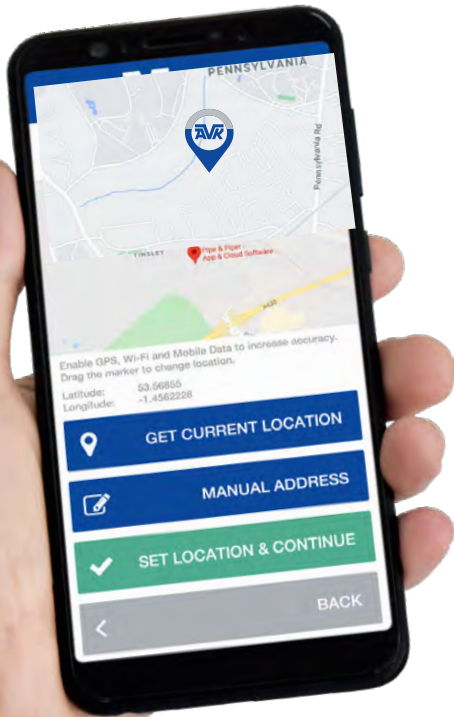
PENNSYLVANIA

AVK

Pennsylvania Rd

TINSLEY

Pipe & Piper - App & Cloud Software

A631

Enable GPS, Wi-Fi and Mobile Data to increase accuracy. Drag the marker to change location.

Latitude: 53.56855
Longitude: -1.4562228

GET CURRENT LOCATION

MANUAL ADDRESS

SET LOCATION & CONTINUE

BACK